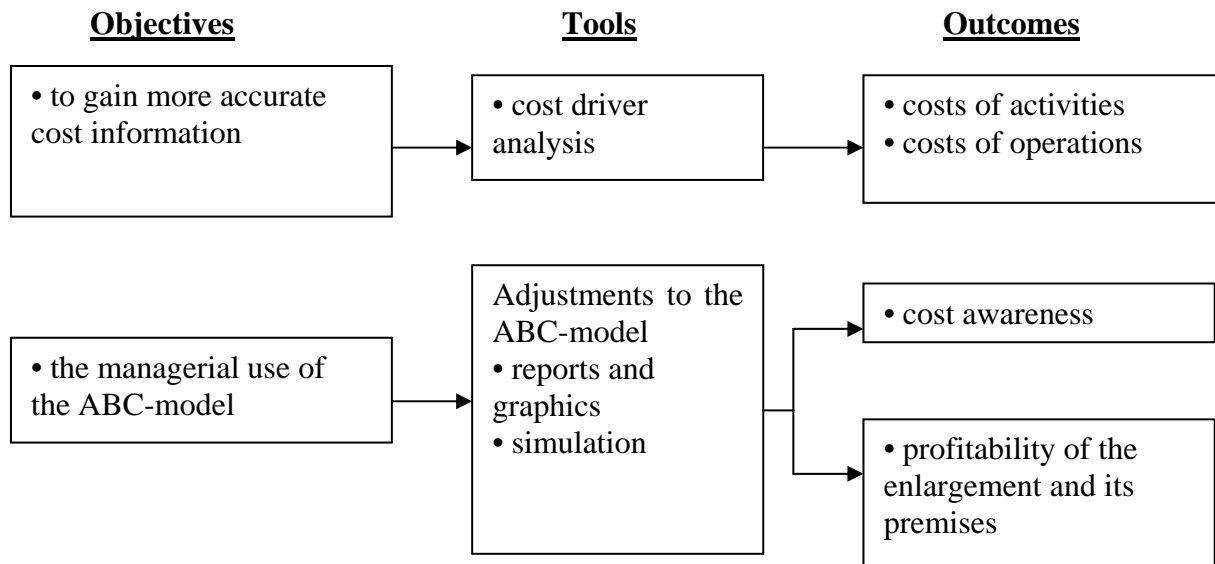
**Objectives**

**Tools**

**Outcomes**

• to gain more accurate cost information

• cost driver analysis

• costs of activities
• costs of operations

• the managerial use of the ABC-model

Adjustments to the ABC-model
• reports and graphics
• simulation

• cost awareness

• profitability of the enlargement and its premises